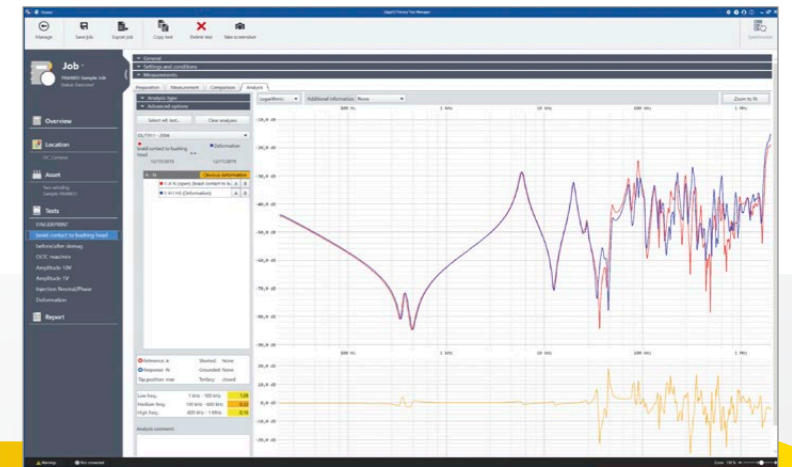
Primary Test Manager

Manage Save Job Export job Copy test Delete test Take screenshot

Synchronize

Job
FRANEO Sample Job
Status: Executed

General
Settings and conditions
Measurements

Preparation Measurement Comparison Analysis

Analysis type
Advanced options

Select ref. test... Clear analyses

Bead contact to bushing head
Deformation

Overview
Location
Asset
Tests
FINGERPRINT
Bead contact to bushing head
before/after damag
OLTC reaction
Amplitude 10V
Amplitude 1V
Injection Neutral/Phase
Deformation
Report

Logarithmic Additional information None Zoom to fit

100 Hz 1 kHz 10 kHz 100 kHz 1 MHz

-10,0 dB
-20,0 dB
-30,0 dB
-40,0 dB
-50,0 dB
-60,0 dB
-70,0 dB
-80,0 dB

Reference: A Shorted: None
Response: N Grounded: None
Tap position: max Tertiary: closed

Low freq. 1 kHz - 100 kHz 1,09
Medium freq. 100 kHz - 600 kHz 0,53
High freq. 600 kHz - 1 MHz 0,16

Analysis comment

Warnings Not connected